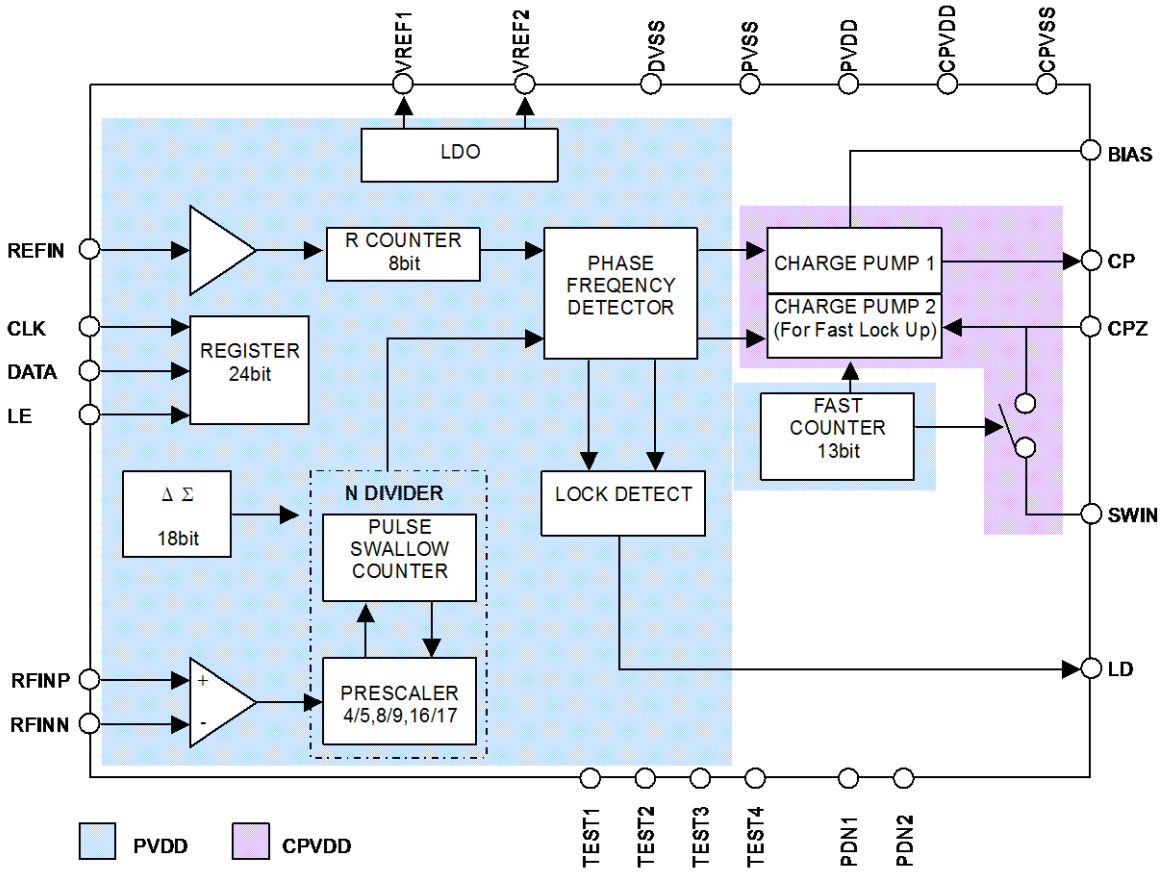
VREF1
VREF2
DVSS
PVSS
PVDD
CPVDD
CPVSS

LDO

BIAS

REFIN

R COUNTER
8bit

PHASE
FREQENCY
DETECTOR

CHARGE PUMP 1

CP

CHARGE PUMP 2
(For Fast Lock Up)

CPZ

CLK
DATA
LE

REGISTER
24bit

FAST
COUNTER
13bit

$\Delta\ \Sigma$
18bit

N DIVIDER

PULSE
SWALLOW
COUNTER

LOCK DETECT

SWIN

RFINP
RFINN

+
-

PRESCALER
4/5,8/9,16/17

LD

TEST1
TEST2
TEST3
TEST4
PDN1
PDN2

PVDD
CPVDD